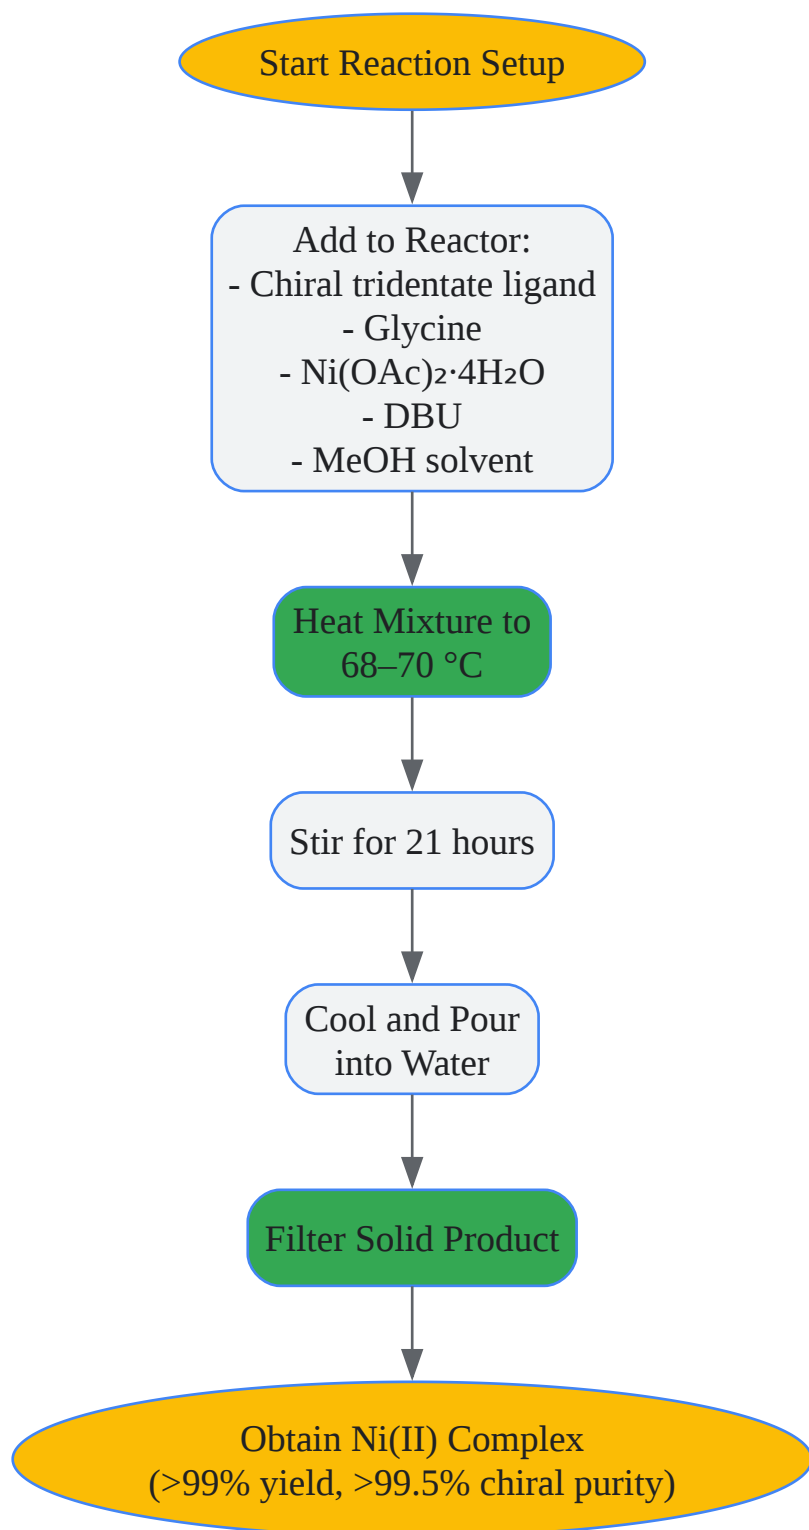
Start Reaction Setup

Add to Reactor:
- Chiral tridentate ligand
- Glycine
- $Ni(OAc)_2 \cdot 4H_2O$
- DBU
- MeOH solvent

Heat Mixture to 68–70 °C

Stir for 21 hours

Cool and Pour into Water

Filter Solid Product

Obtain Ni(II) Complex (>99% yield, >99.5% chiral purity)